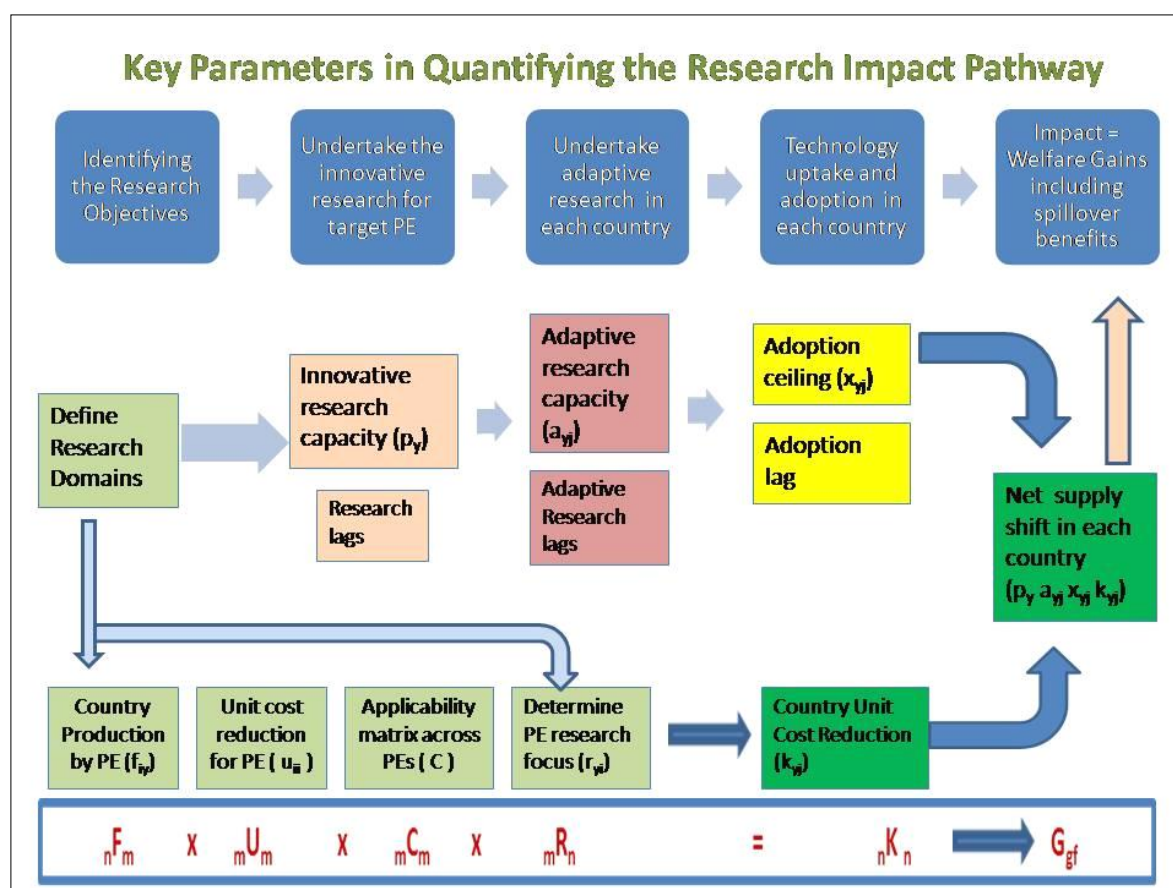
Key Parameters in Quantifying the Research Impact Pathway

Identifying the Research Objectives

Undertake the innovative research for target PE

Undertake adaptive research in each country

Technology uptake and adoption in each country

Impact = Welfare Gains including spillover benefits

Define Research Domains

Innovative research capacity ($p_y$)

Research lags

Adaptive research capacity ($a_{yj}$)

Adaptive Research lags

Adoption ceiling ($x_{yj}$)

Adoption lag

Net supply shift in each country ($p_y$ $a_{yj}$ $x_{yj}$ $k_{yj}$)

Country Production by PE ($f_{iy}$)

Unit cost reduction for PE ( $u_{ii}$ )

Applicability matrix across PEs ( C )

Determine PE research focus ($r_{yi}$)

Country Unit Cost Reduction ($k_{yj}$)

${}_nF_m$ X ${}_mU_m$ X ${}_mC_m$ X ${}_mR_n$ = ${}_nK_n$ $G_{gf}$